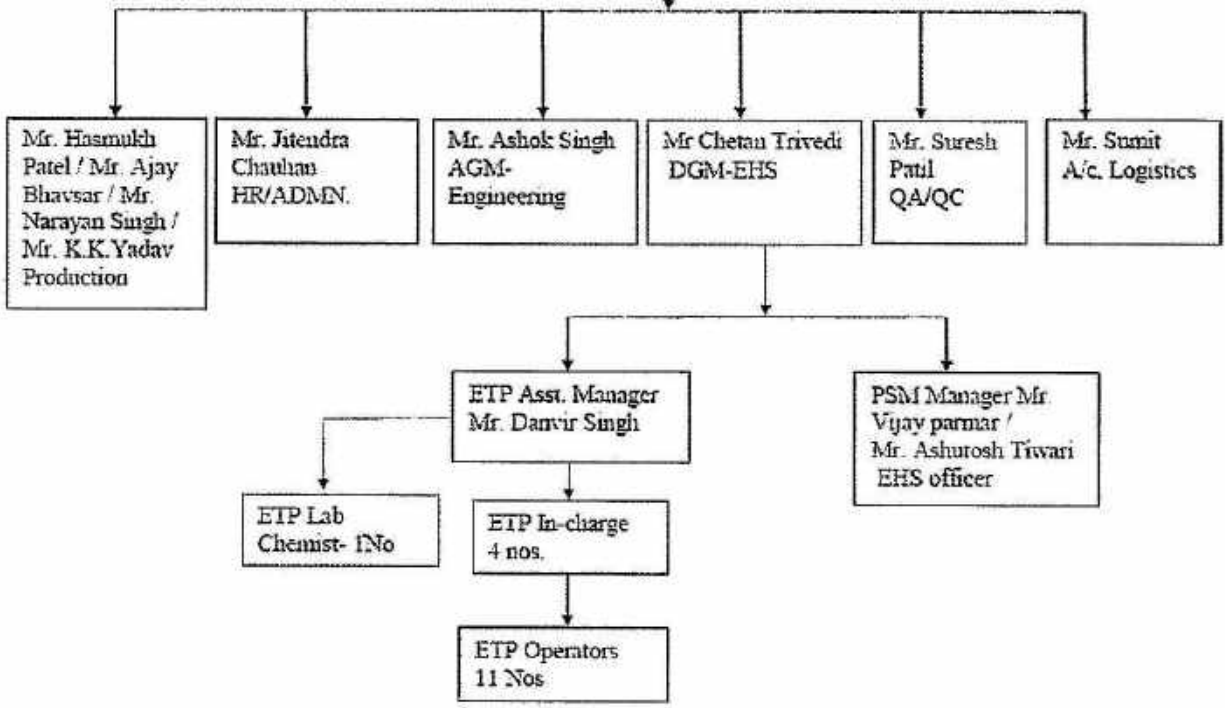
Mr. Hasmukh Patel / Mr. Ajay Bhavsar / Mr. Narayan Singh / Mr. K.K.Yadav Production

Mr. Jitendra Chauhan HR/ADMN.

Mr. Ashok Singh AGM-Engineering

Mr Chetan Trivedi DGM-EHS

Mr. Suresh Patil QA/QC

Mr. Sumit A/c. Logistics

ETP Asst. Manager Mr. Danvir Singh

PSM Manager Mr. Vijay parmar / Mr. Ashutosh Tiwari EHS officer

ETP Lab Chemist- 1No

ETP In-charge 4 nos.

ETP Operators 11 Nos